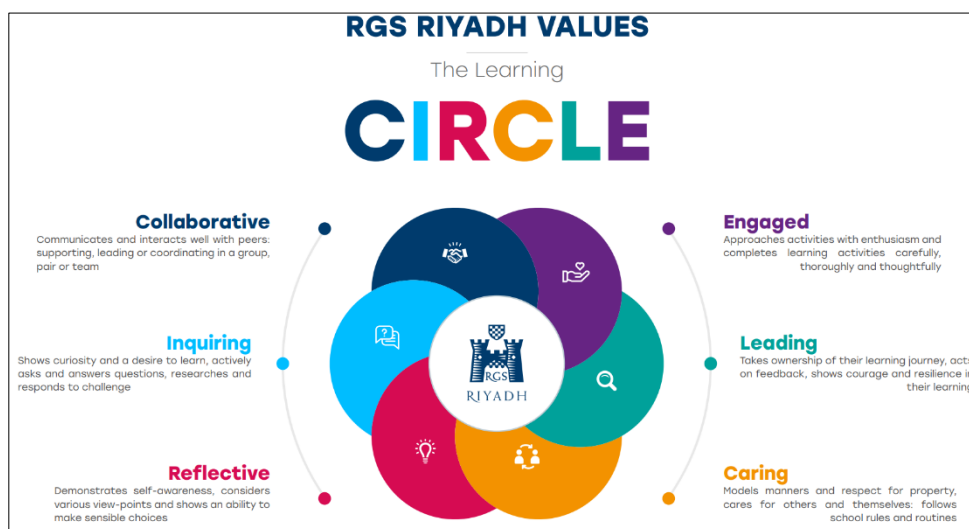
RGS RIYADH VALUES

The Learning

CIRCLE

Collaborative
Communicates and interacts well with peers: supporting, leading or coordinating in a group, pair or team

Inquiring
Shows curiosity and a desire to learn, actively asks and answers questions, researches and responds to challenge

Reflective
Demonstrates self-awareness, considers various view-points and shows an ability to make sensible choices

Engaged
Approaches activities with enthusiasm and completes learning activities carefully, thoroughly and thoughtfully

Leading
Takes ownership of their learning journey, acts on feedback, shows courage and resilience in their learning

Caring
Models manners and respect for property, cares for others and themselves: follows school rules and routines

RGS
RIYADH